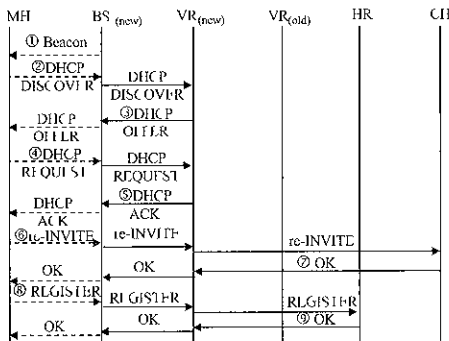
MH BS$_{(new)}$ VR$_{(new)}$ VR$_{(old)}$ HR CH

① Beacon

②DHCP DISCOVER

DHCP DISCOVER

③DHCP OFFER

DHCP OFFER

④DHCP REQUEST

DHCP REQUEST

⑤DHCP ACK

DHCP ACK

⑥re-INVITE

re-INVITE

re-INVITE

⑦ OK

OK

OK

⑧ REGISTER

REGISTER

REGISTER

⑨ OK

OK

OK